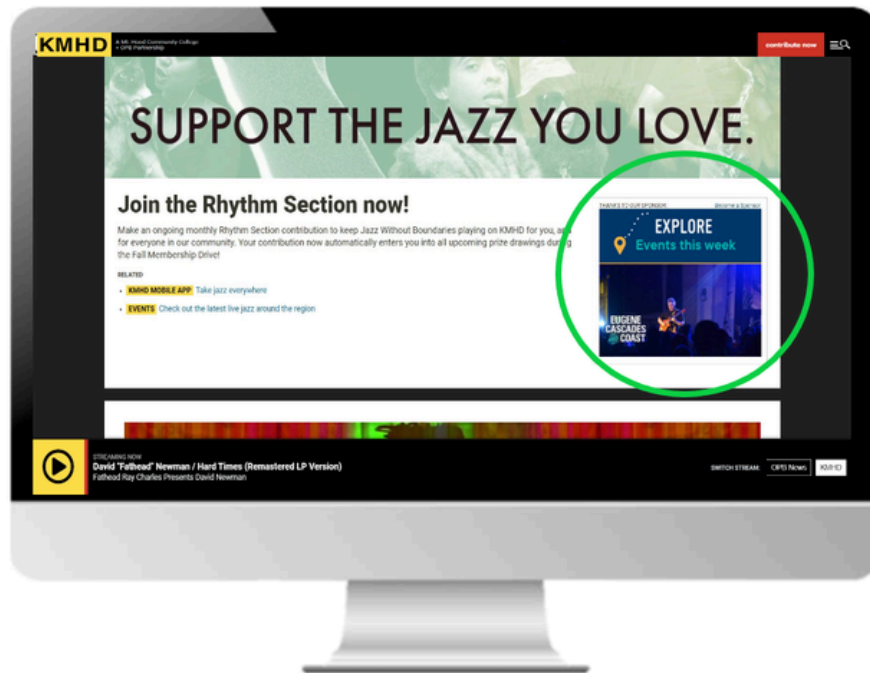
KMHD A Mt. Hood Community College + OPB Partnership

contribute now

SUPPORT THE JAZZ YOU LOVE.

Join the Rhythm Section now!

Make an ongoing monthly Rhythm Section contribution to keep Jazz Without Boundaries playing on KMHD for you, and for everyone in our community. Your contribution now automatically enters you into all upcoming prize drawings during the Fall Membership Drive!

RELATED

KMHD MOBILE APP Take jazz everywhere

EVENTS Check out the latest live jazz around the region

THANKS TO OUR SPONSORS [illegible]

EXPLORE
Events this week

EUGENE CASCADES COAST

STREAMING NOW
David "Fathead" Newman / Hard Times (Remastered LP Version)
Fathead Ray Charles Presents David Newman

SWITCH STREAM: OPB News KMHD